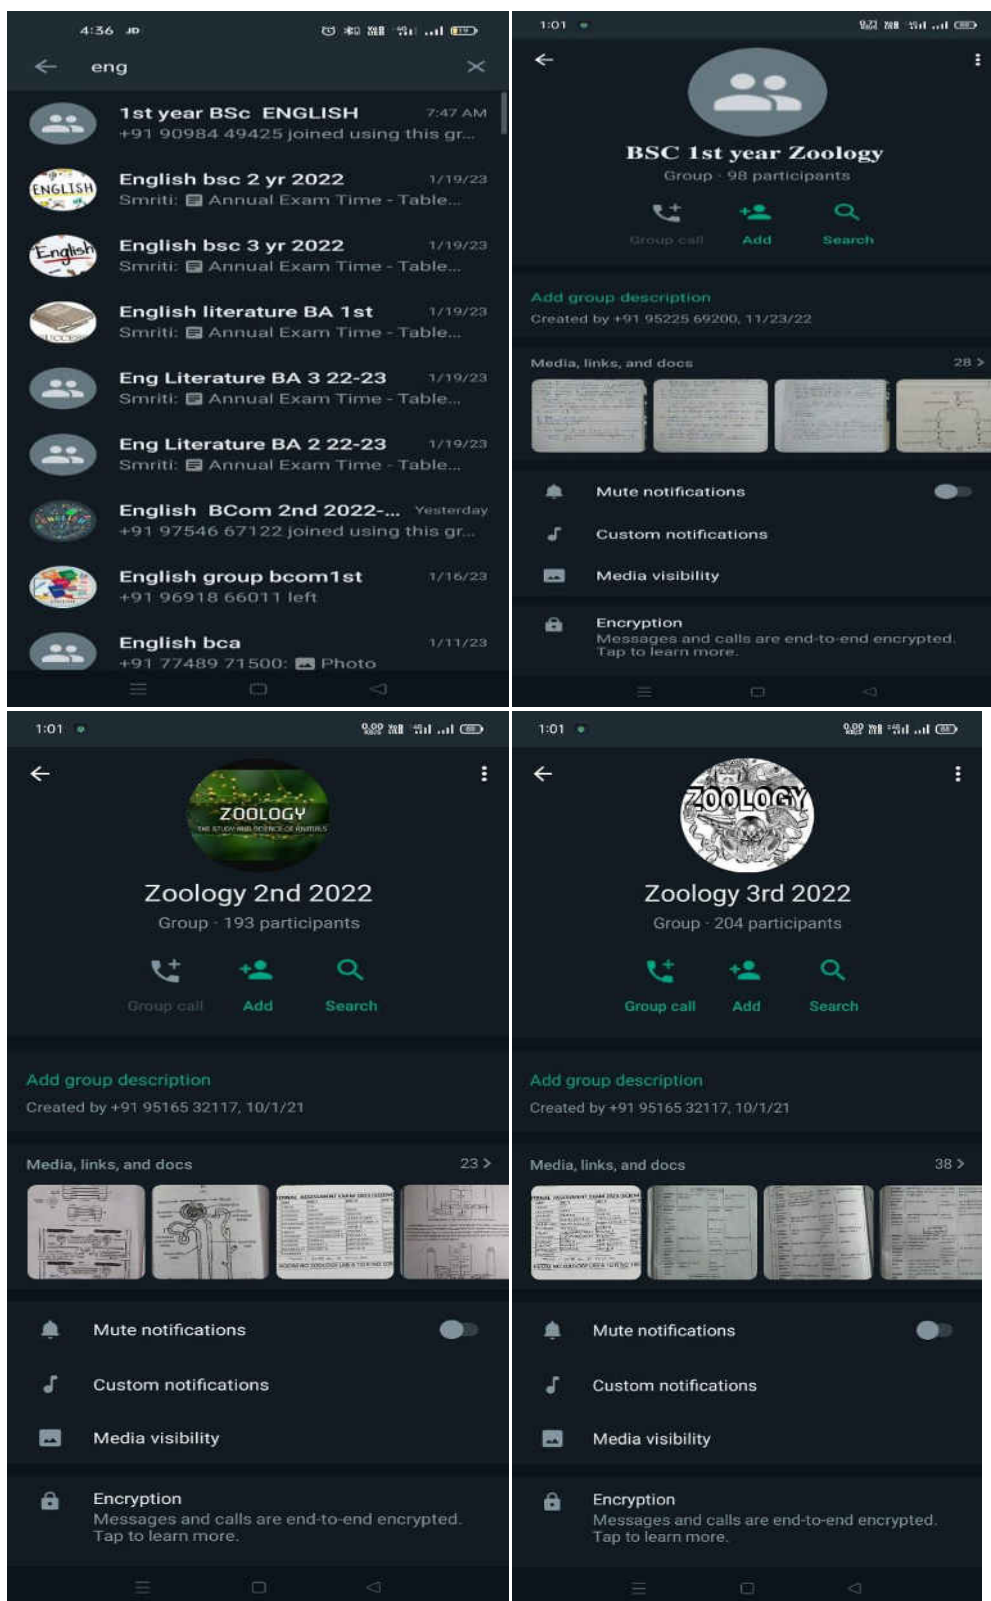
4:36

eng

1st year BSc ENGLISH 7:47 AM
+91 90984 49425 joined using this gr...

ENGLISH
English bsc 2 yr 2022 1/19/23
Smriti: Annual Exam Time - Table...

English
English bsc 3 yr 2022 1/19/23
Smriti: Annual Exam Time - Table...

English literature BA 1st 1/19/23
Smriti: Annual Exam Time - Table...

Eng Literature BA 3 22-23 1/19/23
Smriti: Annual Exam Time - Table...

Eng Literature BA 2 22-23 1/19/23
Smriti: Annual Exam Time - Table...

English BCom 2nd 2022-... Yesterday
+91 97546 67122 joined using this gr...

English group bcom1st 1/16/23
+91 96918 66011 left

English bca 1/11/23
+91 77489 71500: Photo

1:01

BSC 1st year Zoology
Group · 98 participants

Group call Add Search

Add group description
Created by +91 95225 69200, 11/23/22

Media, links, and docs 28 >

Mute notifications

Custom notifications

Media visibility

Encryption
Messages and calls are end-to-end encrypted. Tap to learn more.

1:01

ZOOLOGY
THE STUDY AND SCIENCE OF ANIMALS

Zoology 2nd 2022
Group · 193 participants

Group call Add Search

Add group description
Created by +91 95165 32117, 10/1/21

Media, links, and docs 23 >

Mute notifications

Custom notifications

Media visibility

Encryption
Messages and calls are end-to-end encrypted. Tap to learn more.

1:01

ZOOLOGY

Zoology 3rd 2022
Group · 204 participants

Group call Add Search

Add group description
Created by +91 95165 32117, 10/1/21

Media, links, and docs 38 >

Mute notifications

Custom notifications

Media visibility

Encryption
Messages and calls are end-to-end encrypted. Tap to learn more.